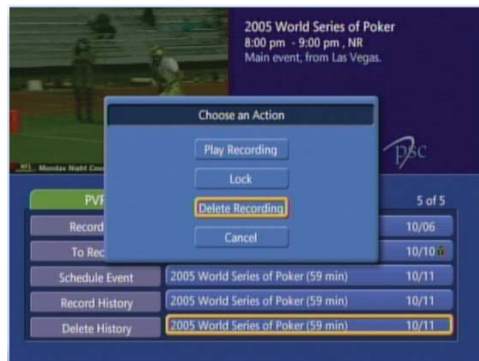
2005 World Series of Poker
8:00 pm - 9:00 pm , NR
Main event, from Las Vegas.

NFL Monday Night Foo

psc

Choose an Action

Play Recording

Lock

Delete Recording

Cancel

PVR

5 of 5

Record

10/06

To Rec

10/10

Schedule Event

2005 World Series of Poker (59 min)

10/11

Record History

2005 World Series of Poker (59 min)

10/11

Delete History

2005 World Series of Poker (59 min)

10/11